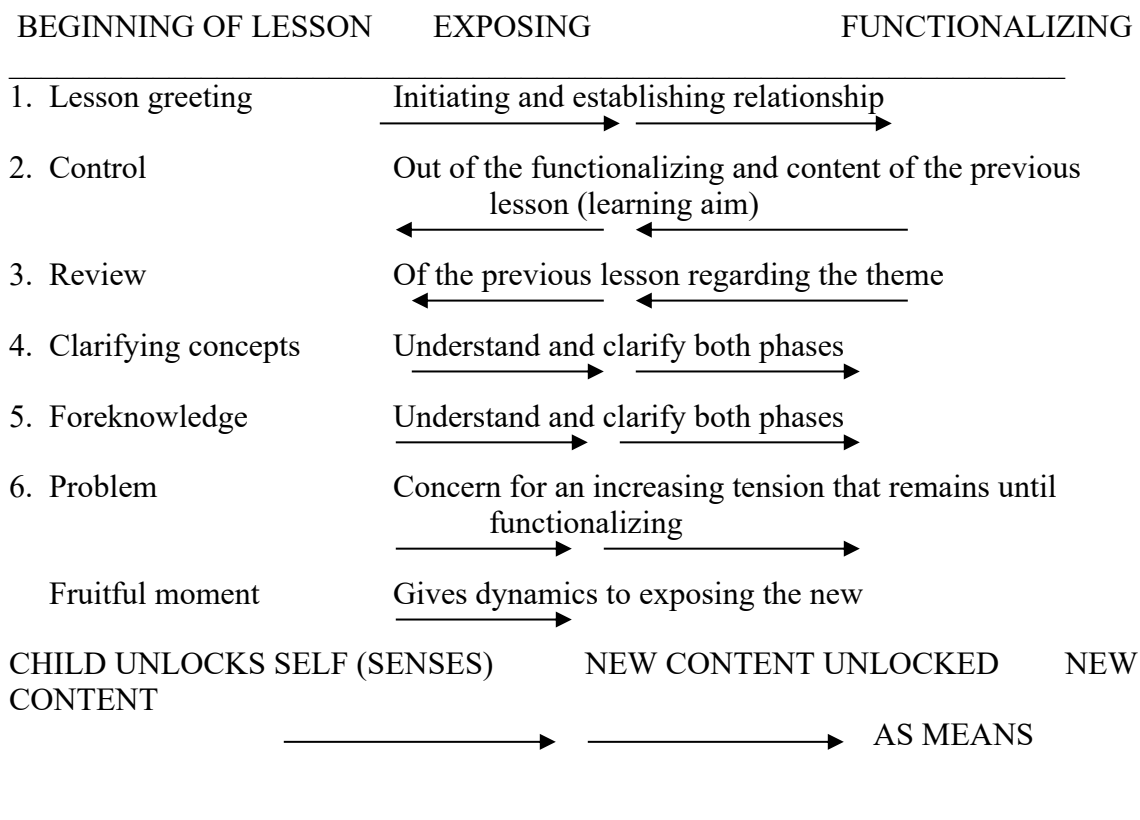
BEGINNING OF LESSON EXPOSING FUNCTIONALIZING

1. Lesson greeting Initiating and establishing relationship

2. Control Out of the functionalizing and content of the previous lesson (learning aim)

3. Review Of the previous lesson regarding the theme

4. Clarifying concepts Understand and clarify both phases

5. Foreknowledge Understand and clarify both phases

6. Problem Concern for an increasing tension that remains until functionalizing

Fruitful moment Gives dynamics to exposing the new

CHILD UNLOCKS SELF (SENSES) NEW CONTENT UNLOCKED NEW CONTENT

AS MEANS